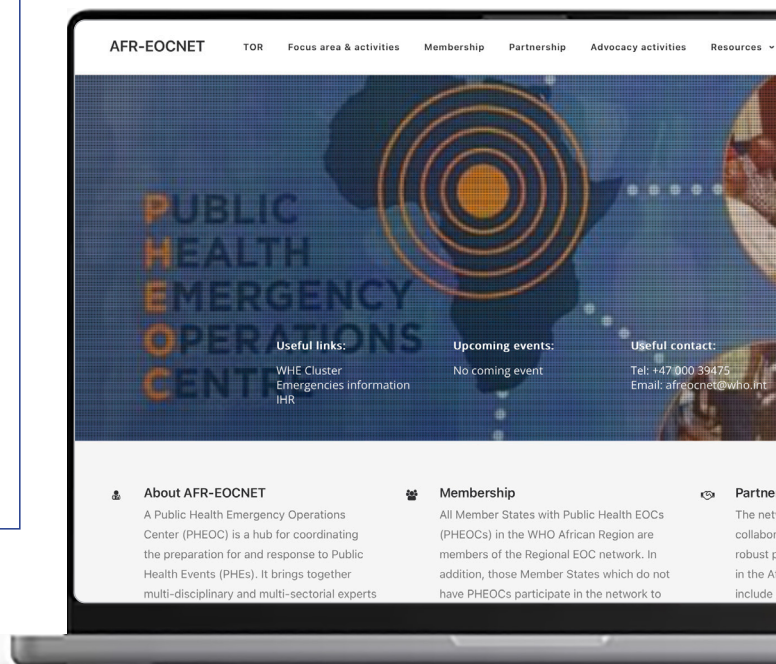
AFR-EOCNET TOR Focus area & activities Membership Partnership Advocacy activities Resources

PUBLIC
HEALTH
EMERGENCY
OPERATIONS
CENTRE

Useful links:
WHE Cluster
Emergencies information
IHR

Upcoming events:
No coming event

Useful contact:
Tel: +47 000 39475
Email: afreocnet@who.int

About AFR-EOCNET
A Public Health Emergency Operations Center (PHEOC) is a hub for coordinating the preparation for and response to Public Health Events (PHEs). It brings together multi-disciplinary and multi-sectorial experts

Membership
All Member States with Public Health EOCs (PHEOCs) in the WHO African Region are members of the Regional EOC network. In addition, those Member States which do not have PHEOCs participate in the network to

Partne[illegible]
The net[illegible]
collabor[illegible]
robust p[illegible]
in the A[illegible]
include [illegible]